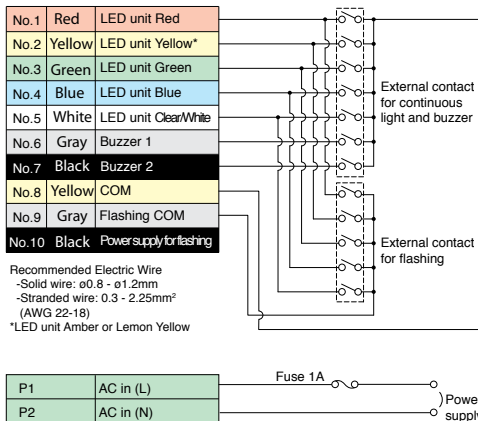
| No.1 | Red | LED unit Red |
|---|---|---|
| No.2 | Yellow | LED unit Yellow* |
| No.3 | Green | LED unit Green |
| No.4 | Blue | LED unit Blue |
| No.5 | White | LED unit Clear/White |
| No.6 | Gray | Buzzer 1 |
| No.7 | Black | Buzzer 2 |
| No.8 | Yellow | COM |
| No.9 | Gray | Flashing COM |
| No.10 | Black | Power supply for flashing |

External contact for continuous light and buzzer

External contact for flashing

Recommended Electric Wire
-Solid wire: ø0.8 - ø1.2mm
-Stranded wire: 0.3 - 2.25mm²
(AWG 22-18)
*LED unit Amber or Lemon Yellow

| P1 | AC in (L) |
|---|---|
| P2 | AC in (N) |

Fuse 1A

Powe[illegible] suppl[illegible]